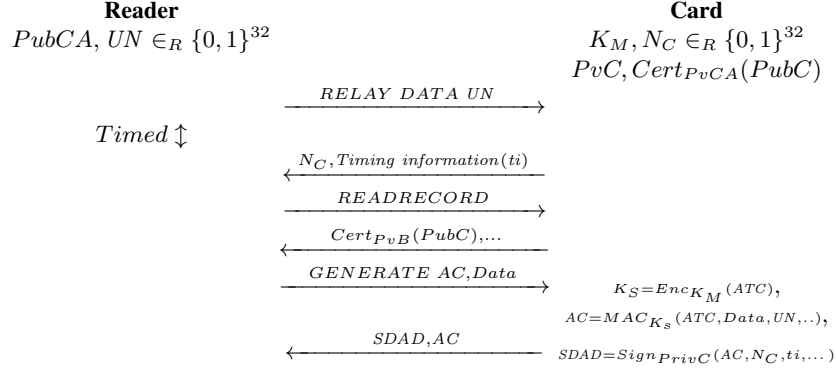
**Reader**

$PubCA, UN \in_R \{0,1\}^{32}$

**Card**

$K_M, N_C \in_R \{0,1\}^{32}$

$PvC, Cert_{PvCA}(PubC)$

$RELAY\ DATA\ UN$

$Timed \updownarrow$

$N_C, Timing\ information(ti)$

$READRECORD$

$Cert_{PvB}(PubC),...$

$GENERATE\ AC, Data$

$K_S = Enc_{K_M}(ATC),$

$AC = MAC_{K_s}(ATC, Data, UN, ..),$

$SDAD, AC$

$SDAD = Sign_{PrivC}(AC, N_C, ti, ...)$